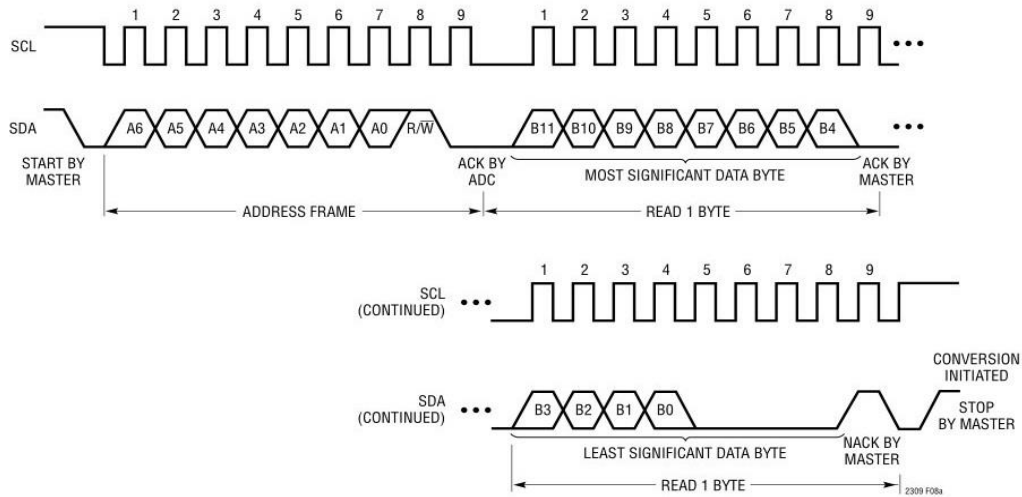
1 2 3 4 5 6 7 8 9 1 2 3 4 5 6 7 8 9

SCL •••

SDA A6 A5 A4 A3 A2 A1 A0 R/$\overline{W}$ B11 B10 B9 B8 B7 B6 B5 B4 •••

START BY MASTER

ACK BY ADC

MOST SIGNIFICANT DATA BYTE

ACK BY MASTER

ADDRESS FRAME

READ 1 BYTE

1 2 3 4 5 6 7 8 9

SCL (CONTINUED) •••

CONVERSION INITIATED

SDA (CONTINUED) ••• B3 B2 B1 B0

STOP BY MASTER

LEAST SIGNIFICANT DATA BYTE

NACK BY MASTER

READ 1 BYTE

2309 F08a